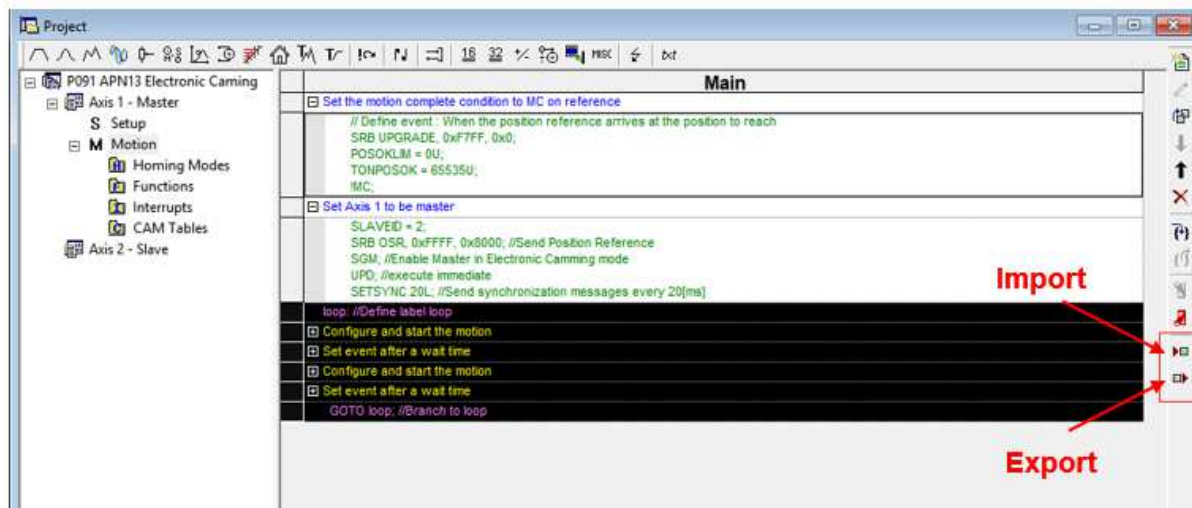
Project

16 32 MISC txt

P091 APN13 Electronic Caming
Axis 1 - Master
S Setup
M Motion
Homing Modes
Functions
Interrupts
CAM Tables
Axis 2 - Slave

Main

Set the motion complete condition to MC on reference
// Define event : When the position reference arrives at the position to reach
SRB UPGRADE, 0xF7FF, 0x0;
POSOKLIM = 0U;
TONPOSOK = 65535U;
!MC;

Set Axis 1 to be master
SLAVEID = 2;
SRB OSR, 0xFFFF, 0x8000; //Send Position Reference
SGM; //Enable Master in Electronic Camming mode
UPD; //execute immediate
SETSYNC 20L; //Send synchronization messages every 20[ms]

loop: //Define label loop
Configure and start the motion
Set event after a wait time
Configure and start the motion
Set event after a wait time
GOTO loop; //Branch to loop

Import

Export